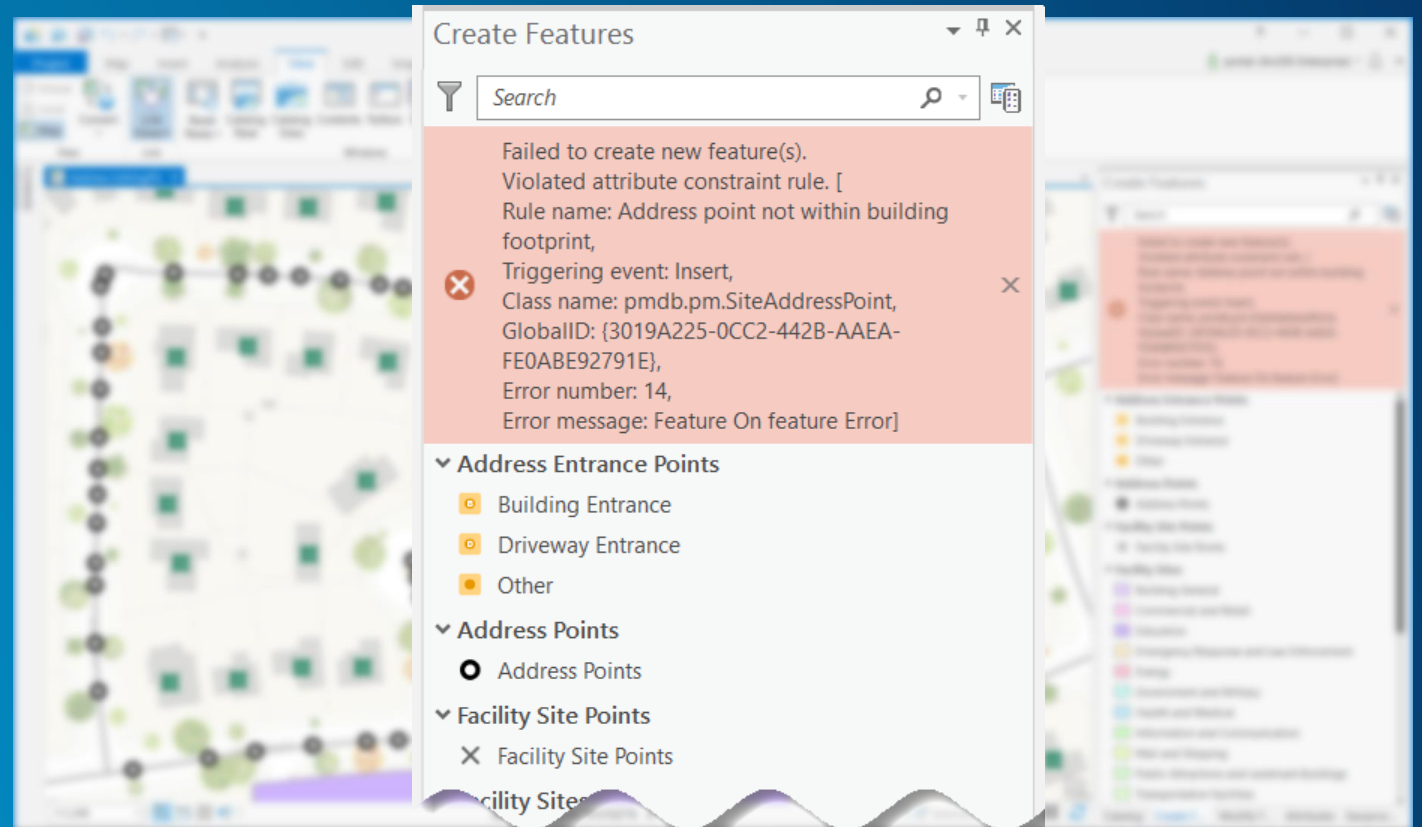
Create Features

Search

Failed to create new feature(s).
Violated attribute constraint rule. [
Rule name: Address point not within building footprint,
Triggering event: Insert,
Class name: pmdb.pm.SiteAddressPoint,
GlobalID: {3019A225-0CC2-442B-AAEA-FE0ABE92791E},
Error number: 14,
Error message: Feature On feature Error]

Address Entrance Points
Building Entrance
Driveway Entrance
Other

Address Points
Address Points

Facility Site Points
Facility Site Points

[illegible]cility Sites